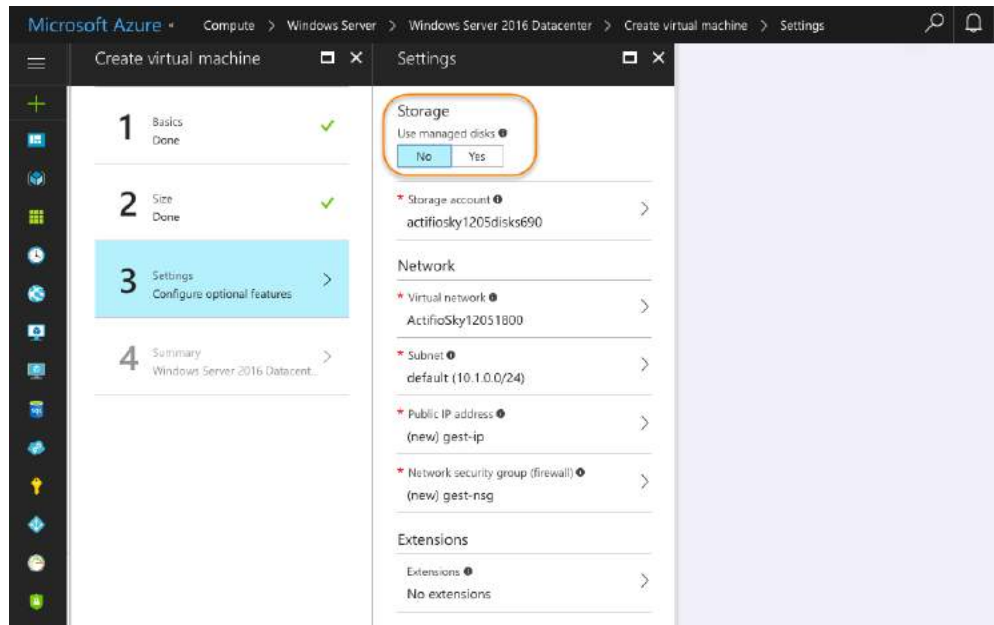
Microsoft Azure Compute > Windows Server > Windows Server 2016 Datacenter > Create virtual machine > Settings

Create virtual machine

1 Basics
Done

2 Size
Done

3 Settings
Configure optional features

4 Summary
Windows Server 2016 Datacent...

Settings

Storage
Use managed disks
No Yes

* Storage account
actifiosky1205disks690

Network

* Virtual network
ActifioSky12051800

* Subnet
default (10.1.0.0/24)

* Public IP address
(new) gest-ip

* Network security group (firewall)
(new) gest-nsg

Extensions

Extensions
No extensions